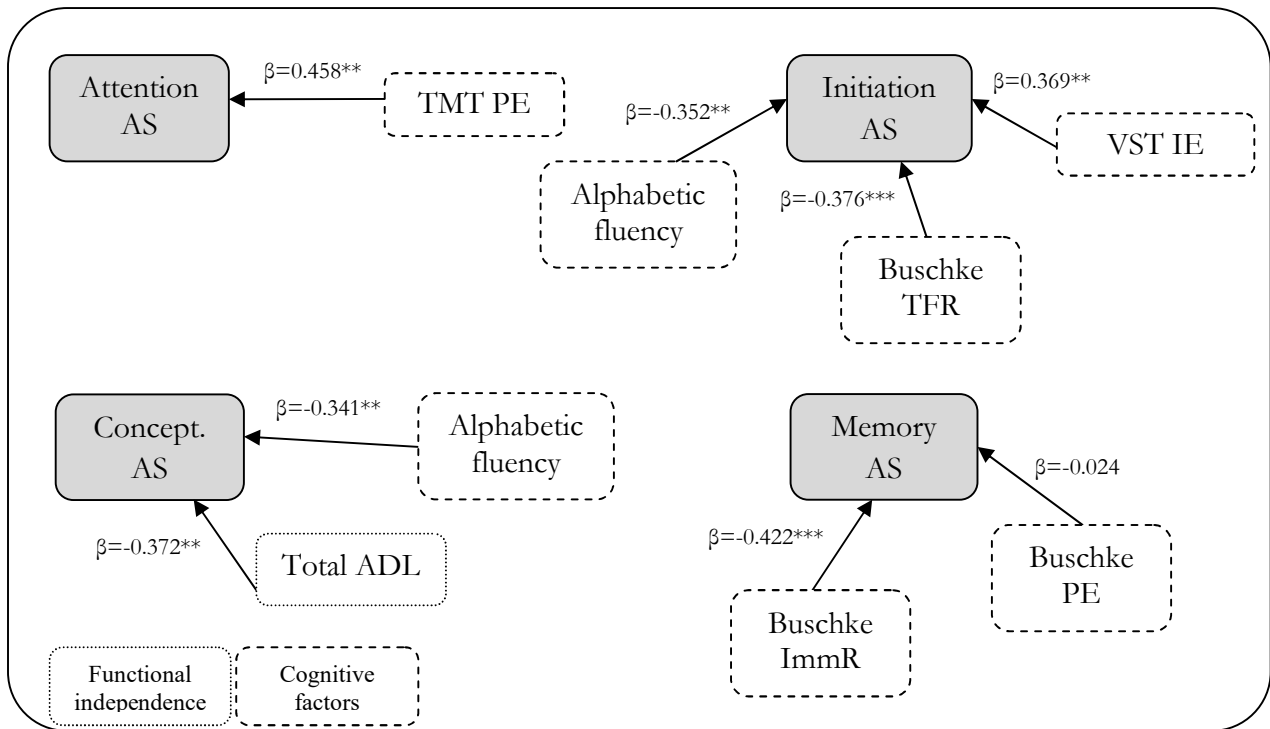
Attention AS

β=0.458**

TMT PE

Initiation AS

β=0.369**

β=-0.352**

VST IE

Alphabetic fluency

β=-0.376***

Buschke TFR

Concept. AS

β=-0.341**

Alphabetic fluency

β=-0.372**

Total ADL

Memory AS

β=-0.024

β=-0.422***

Buschke PE

Buschke ImmR

Functional independence

Cognitive factors